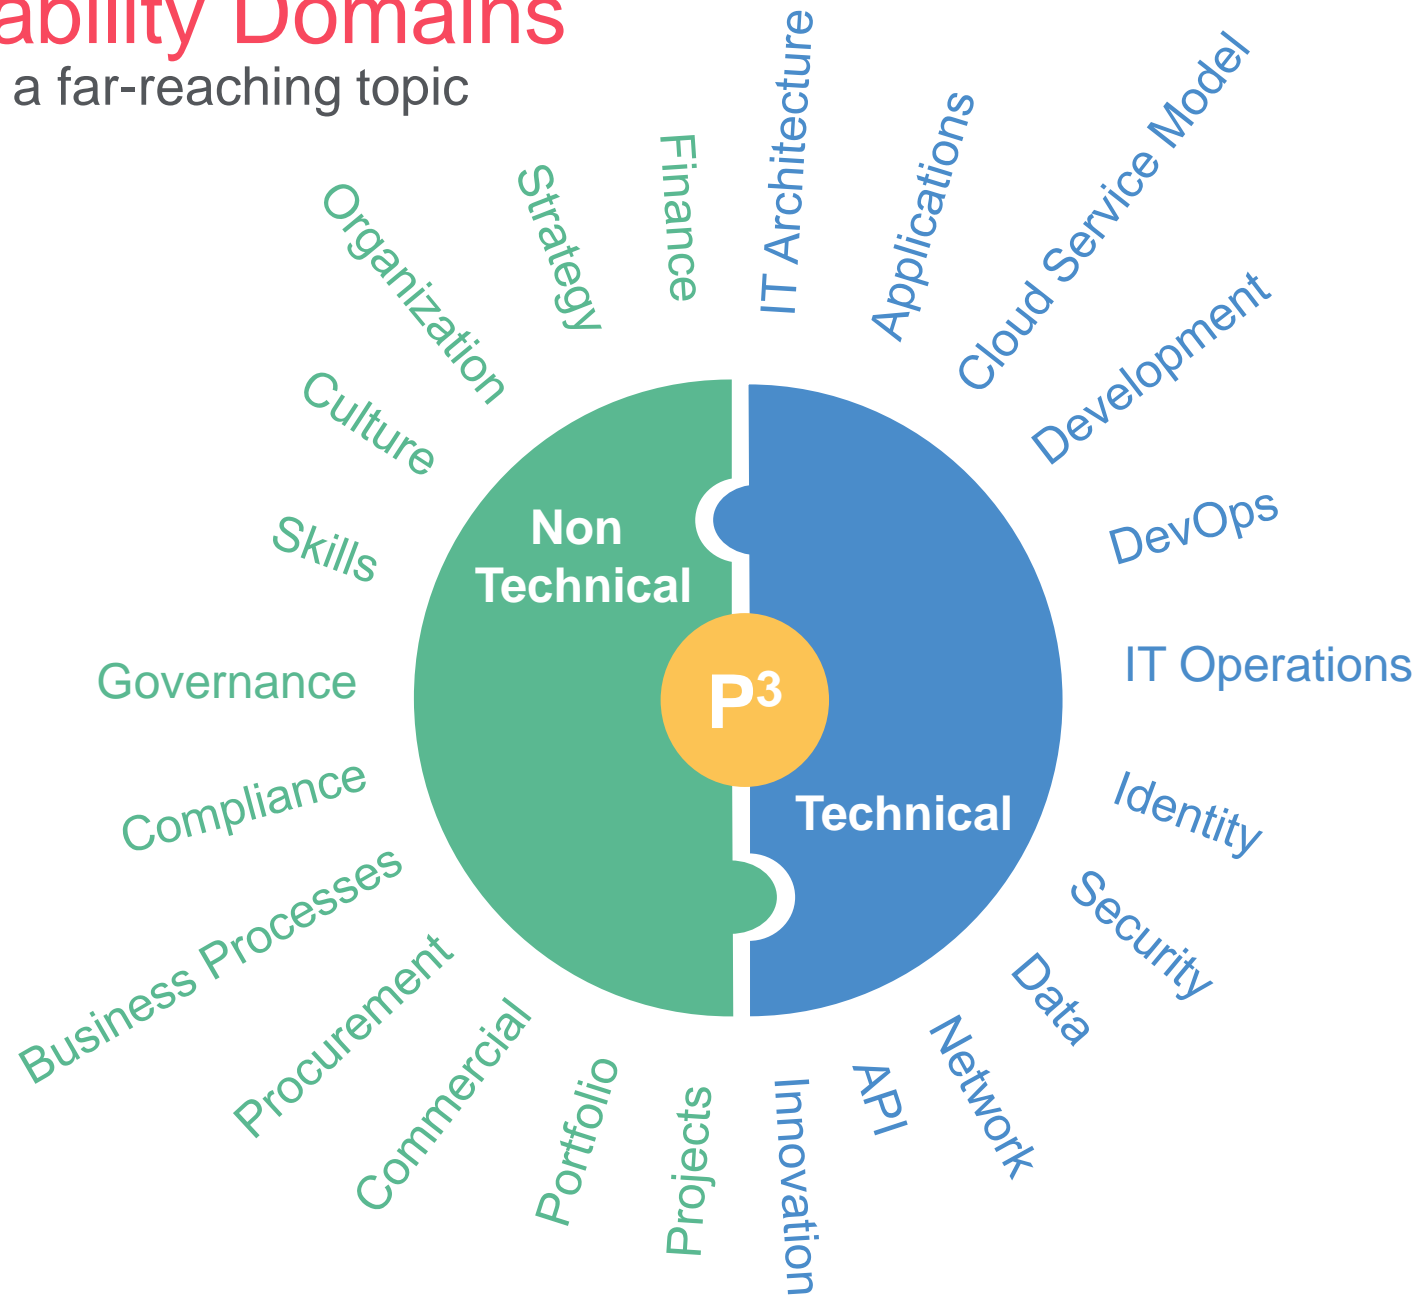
ability Domains
a far-reaching topic

Organization
Strategy
Finance
IT Architecture
Applications
Cloud Service Model
Development
Culture
Skills
DevOps
IT Operations
Governance
Compliance
Identity
Security
Business Processes
Procurement
Commercial
Portfolio
Projects
Innovation
API
Network
Data

Non Technical
$P^3$
Technical